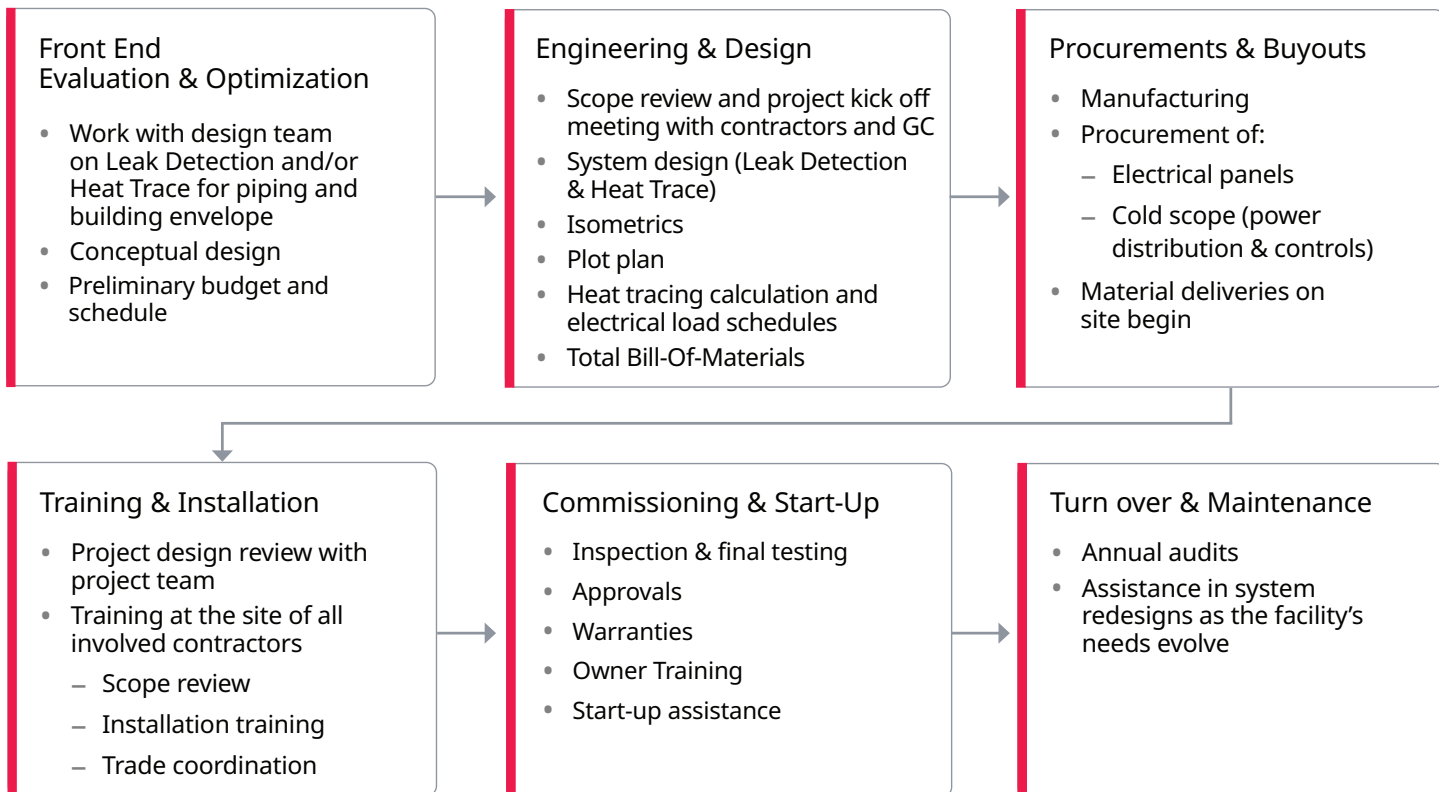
Front End
Evaluation & Optimization

- Work with design team on Leak Detection and/or Heat Trace for piping and building envelope
- Conceptual design
- Preliminary budget and schedule

Engineering & Design

- Scope review and project kick off meeting with contractors and GC
- System design (Leak Detection & Heat Trace)
- Isometrics
- Plot plan
- Heat tracing calculation and electrical load schedules
- Total Bill-Of-Materials

Procurements & Buyouts

- Manufacturing
- Procurement of:
  – Electrical panels
  – Cold scope (power distribution & controls)
- Material deliveries on site begin

Training & Installation

- Project design review with project team
- Training at the site of all involved contractors
  – Scope review
  – Installation training
  – Trade coordination

Commissioning & Start-Up

- Inspection & final testing
- Approvals
- Warranties
- Owner Training
- Start-up assistance

Turn over & Maintenance

- Annual audits
- Assistance in system redesigns as the facility's needs evolve